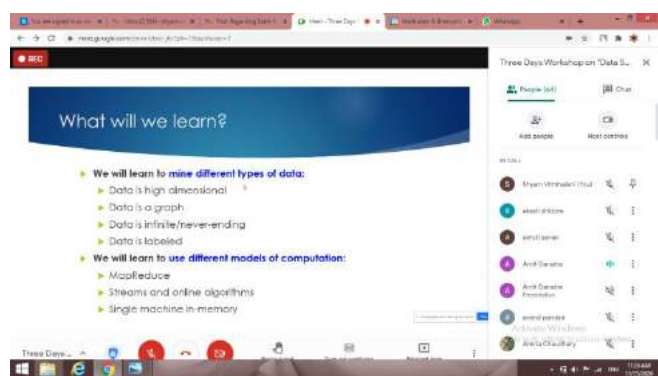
REC

What will we learn?

We will learn to mine different types of data:
Data is high dimensional
Data is a graph
Data is infinite/never-ending
Data is labeled
We will learn to use different models of computation:
MapReduce
Streams and online algorithms
Single machine in-memory

Three Days Workshop on "Data S...

People (61)

Chat

Add people

Host controls

IN CALL

Shyam Vinthalani (You)

akash shidore

amol sanan

Amit Ganatra

Amit Ganatra Presentation

anand pandya

Activate Windows

Three Days...